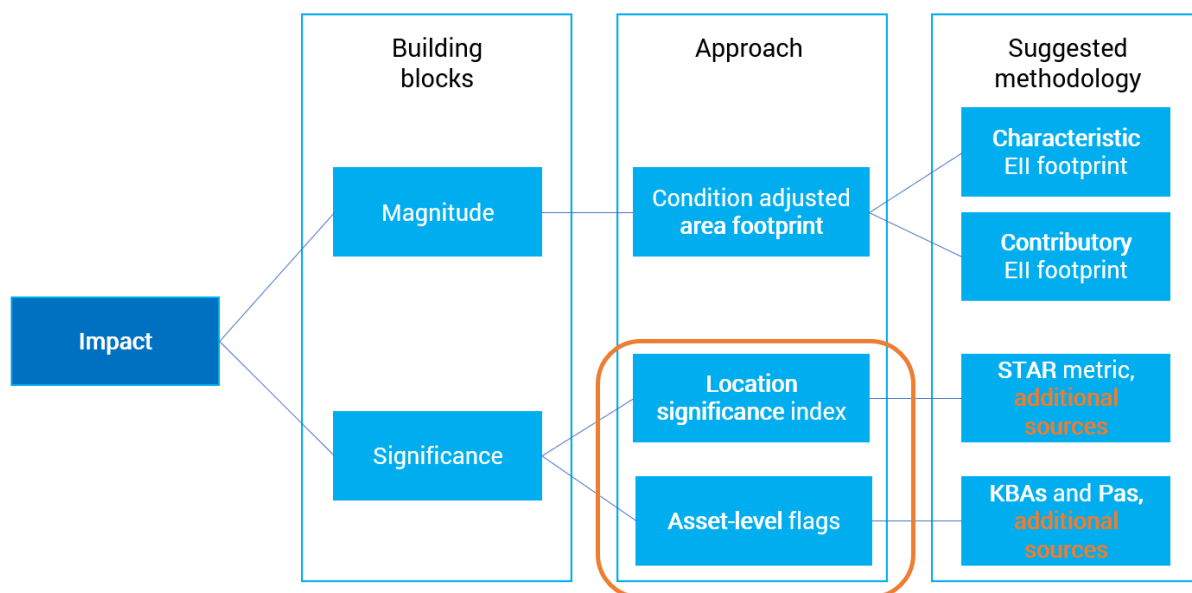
Building blocks

Approach

Suggested methodology

Impact

Magnitude

Significance

Condition adjusted area footprint

Location significance index

Asset-level flags

Characteristic EII footprint

Contributory EII footprint

STAR metric, additional sources

KBAs and Pas, additional sources